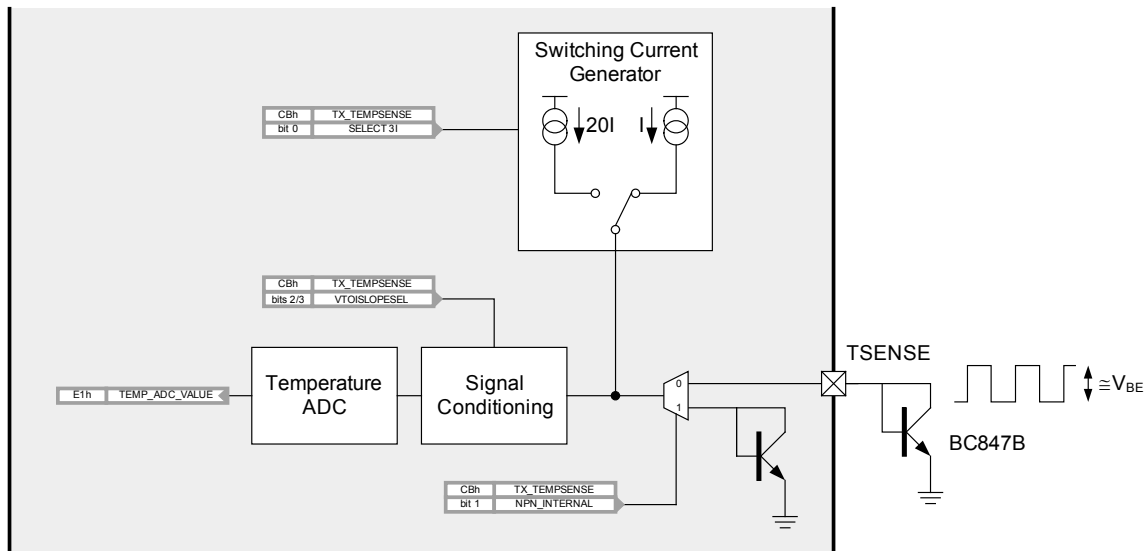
Switching Current Generator

CBh TX_TEMPSENSE
bit 0 SELECT 3I

20I I

CBh TX_TEMPSENSE
bits 2/3 VTOISLOPESEL

E1h TEMP_ADC_VALUE

Temperature ADC

Signal Conditioning

0
1

TSENSE

$\cong V_{BE}$

BC847B

CBh TX_TEMPSENSE
bit 1 NPN_INTERNAL